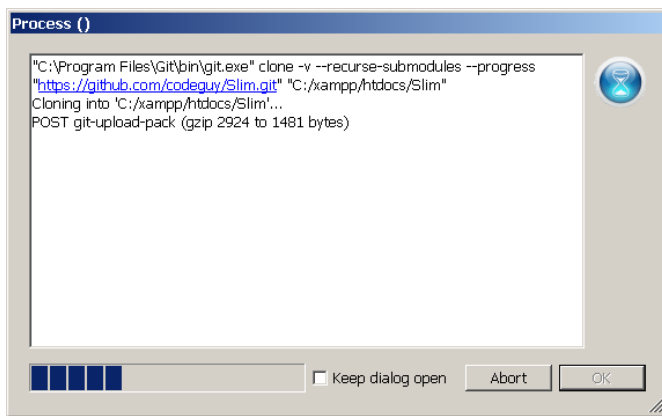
Process ()

"C:\Program Files\Git\bin\git.exe" clone -v --recurse-submodules --progress "https://github.com/codeguy/Slim.git" "C:/xampp/htdocs/Slim"
Cloning into 'C:/xampp/htdocs/Slim'...
POST git-upload-pack (gzip 2924 to 1481 bytes)

Keep dialog open
Abort
OK